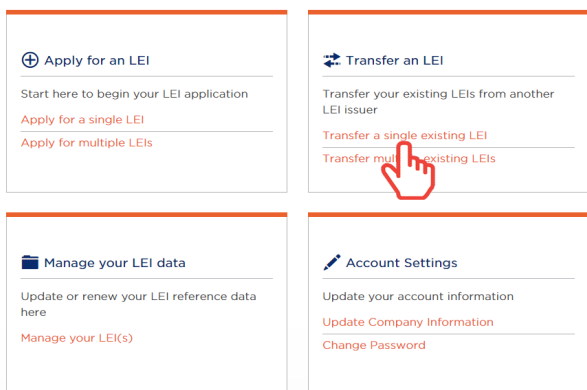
Apply for an LEI

Start here to begin your LEI application

Apply for a single LEI

Apply for multiple LEIs

Transfer an LEI

Transfer your existing LEIs from another LEI issuer

Transfer a single existing LEI

Transfer mul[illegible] existing LEIs

Manage your LEI data

Update or renew your LEI reference data here

Manage your LEI(s)

Account Settings

Update your account information

Update Company Information

Change Password